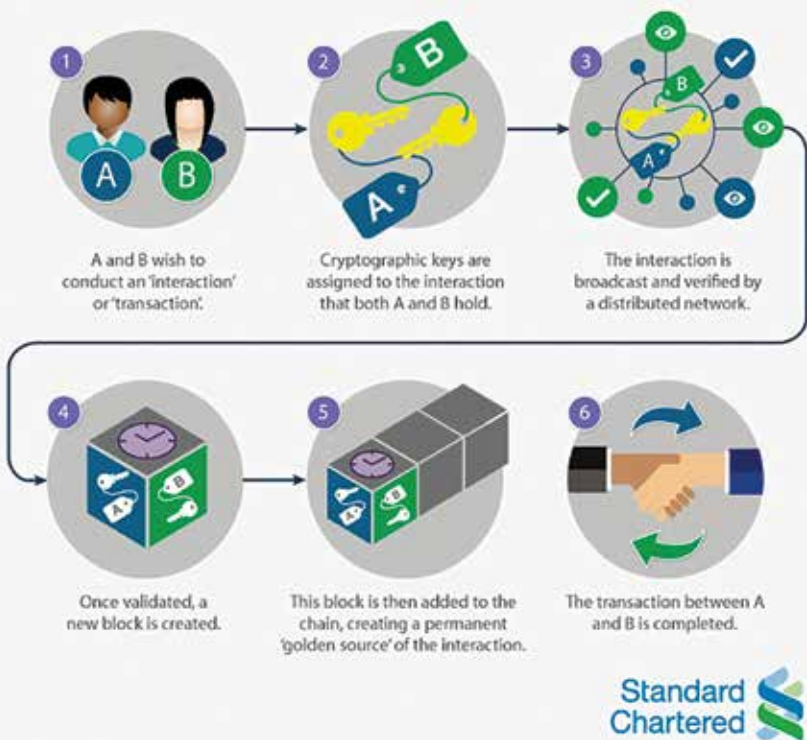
1

A

B

A and B wish to conduct an 'interaction' or 'transaction'.

2

B

A

Cryptographic keys are assigned to the interaction that both A and B hold.

3

B

A

The interaction is broadcast and verified by a distributed network.

4

B

A

Once validated, a new block is created.

5

B

A

This block is then added to the chain, creating a permanent 'golden source' of the interaction.

6

The transaction between A and B is completed.

Standard Chartered